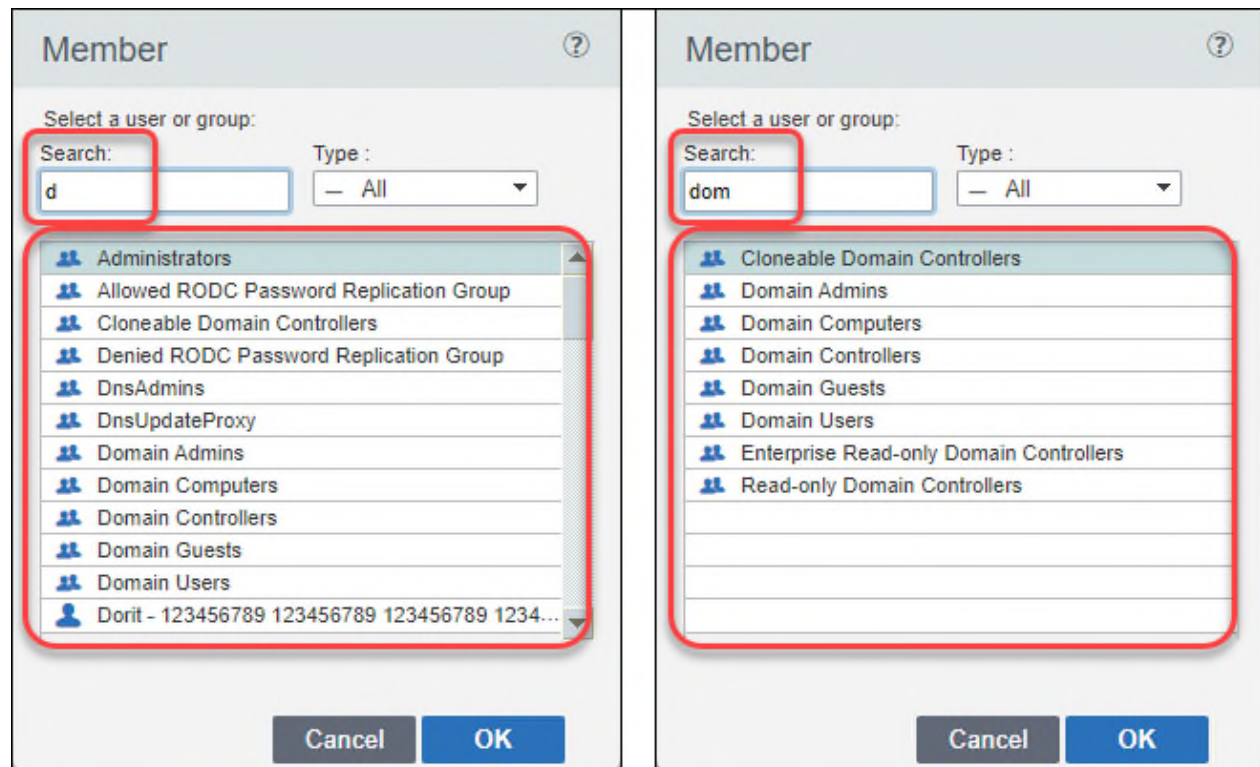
Member

?

Select a user or group:

Search:

d

Type :

— All

Administrators
Allowed RODC Password Replication Group
Cloneable Domain Controllers
Denied RODC Password Replication Group
DnsAdmins
DnsUpdateProxy
Domain Admins
Domain Computers
Domain Controllers
Domain Guests
Domain Users
Dorit - 123456789 123456789 123456789 1234...

Cancel

OK

Member

?

Select a user or group:

Search:

dom

Type :

— All

Cloneable Domain Controllers
Domain Admins
Domain Computers
Domain Controllers
Domain Guests
Domain Users
Enterprise Read-only Domain Controllers
Read-only Domain Controllers

Cancel

OK